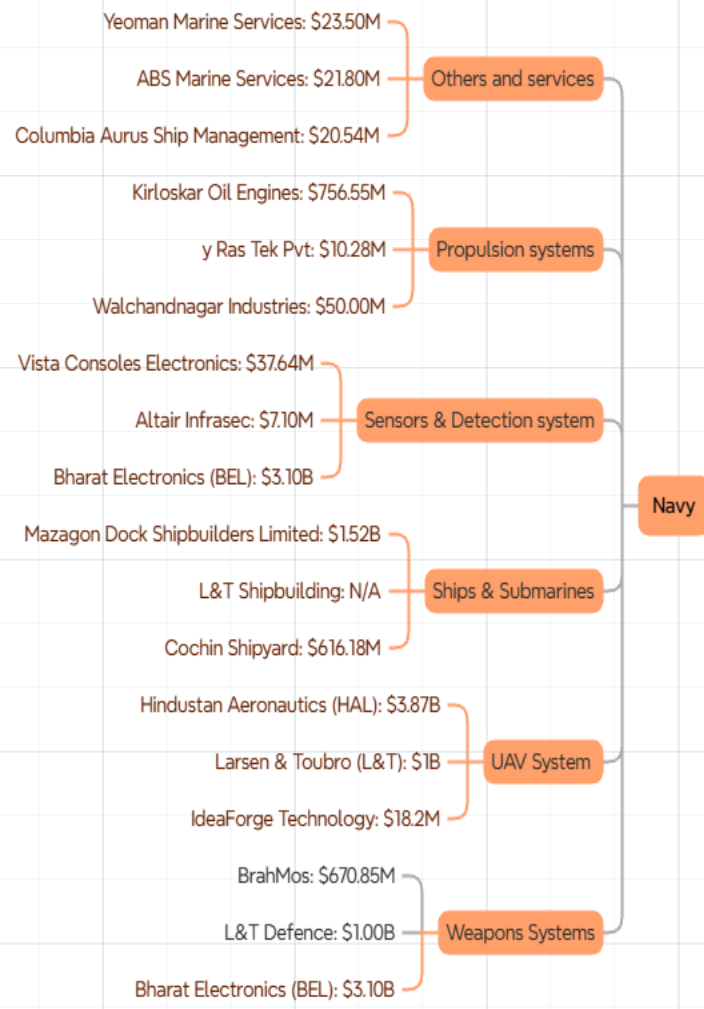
Yeoman Marine Services: $23.50M
ABS Marine Services: $21.80M
Columbia Aurus Ship Management: $20.54M
Others and services

Kirloskar Oil Engines: $756.55M
y Ras Tek Pvt: $10.28M
Walchandnagar Industries: $50.00M
Propulsion systems

Vista Consoles Electronics: $37.64M
Altair Infrasec: $7.10M
Bharat Electronics (BEL): $3.10B
Sensors & Detection system

Navy

Mazagon Dock Shipbuilders Limited: $1.52B
L&T Shipbuilding: N/A
Cochin Shipyard: $616.18M
Ships & Submarines

Hindustan Aeronautics (HAL): $3.87B
Larsen & Toubro (L&T): $1B
IdeaForge Technology: $18.2M
UAV System

BrahMos: $670.85M
L&T Defence: $1.00B
Bharat Electronics (BEL): $3.10B
Weapons Systems